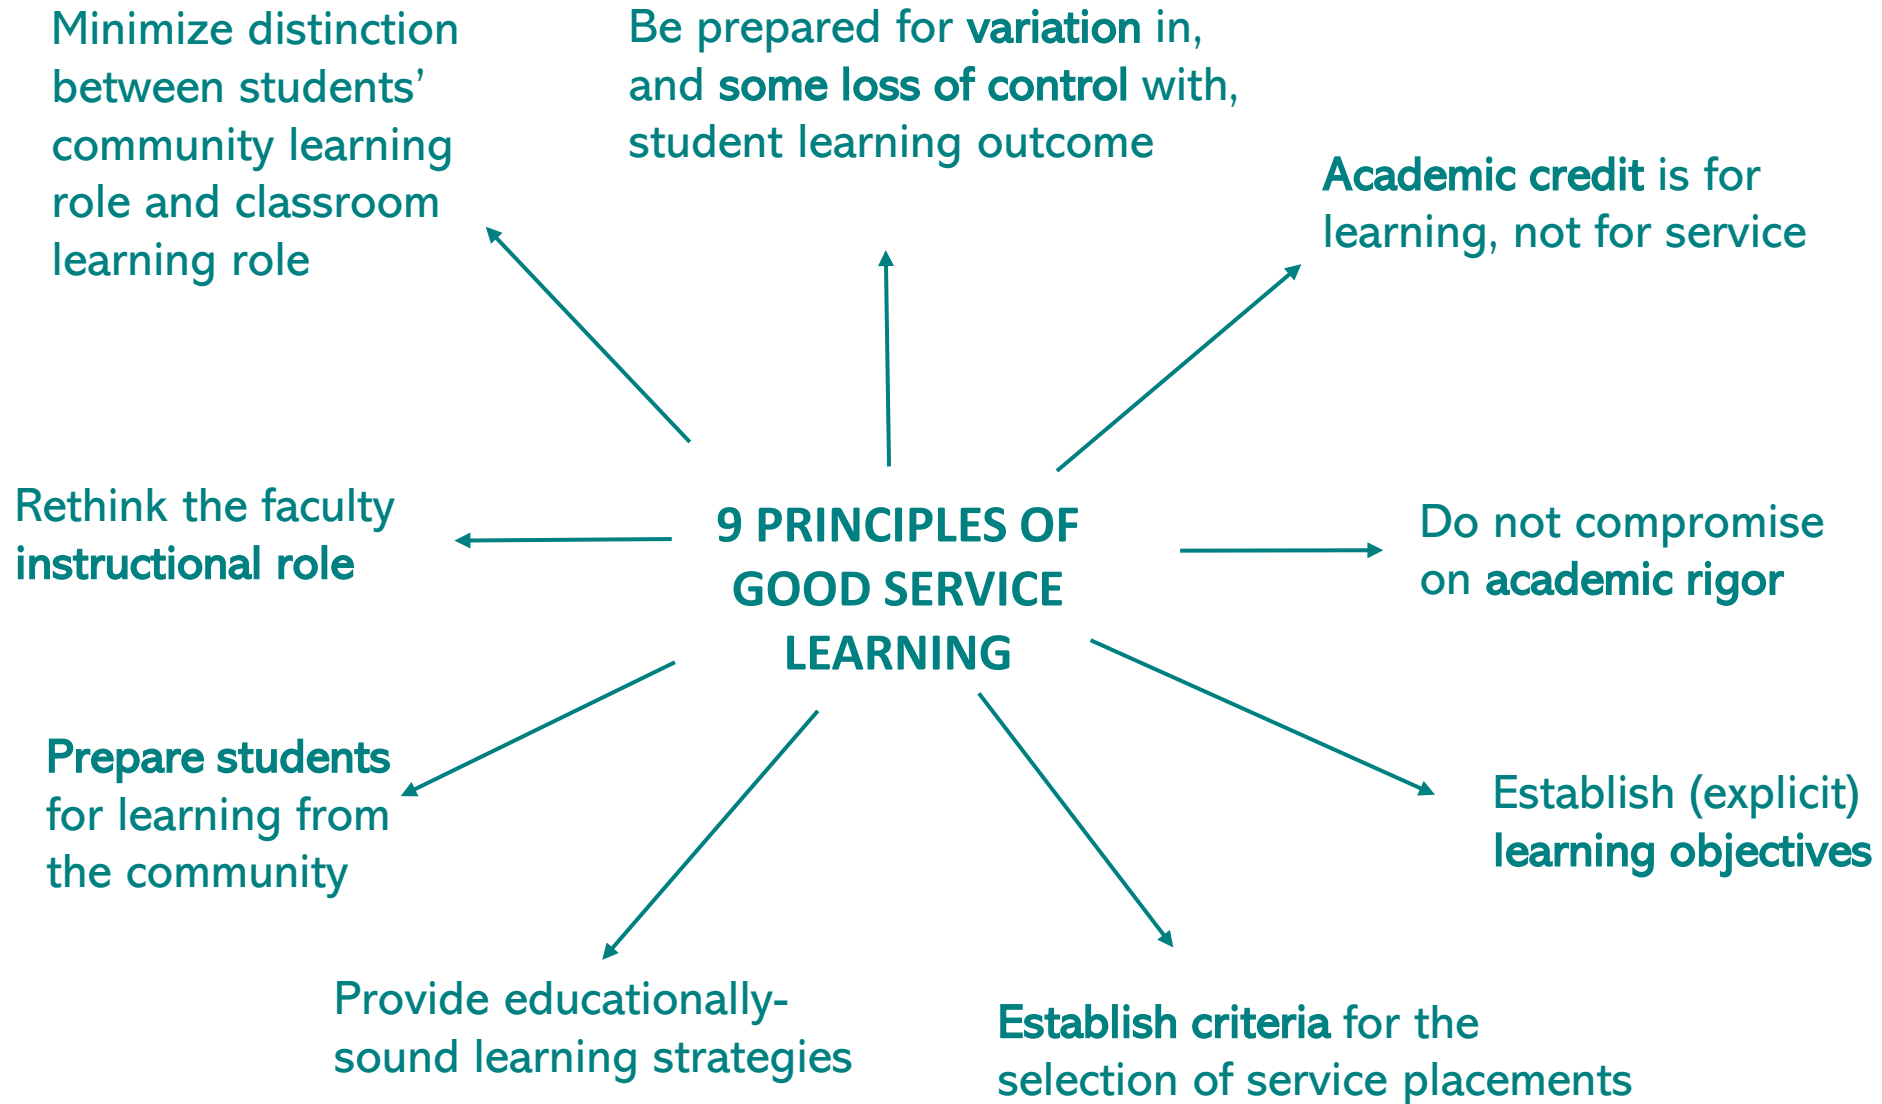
Minimize distinction between students' community learning role and classroom learning role

Be prepared for variation in, and some loss of control with, student learning outcome

Academic credit is for learning, not for service

Rethink the faculty instructional role

9 PRINCIPLES OF GOOD SERVICE LEARNING

Do not compromise on academic rigor

Prepare students for learning from the community

Establish (explicit) learning objectives

Provide educationally-sound learning strategies

Establish criteria for the selection of service placements